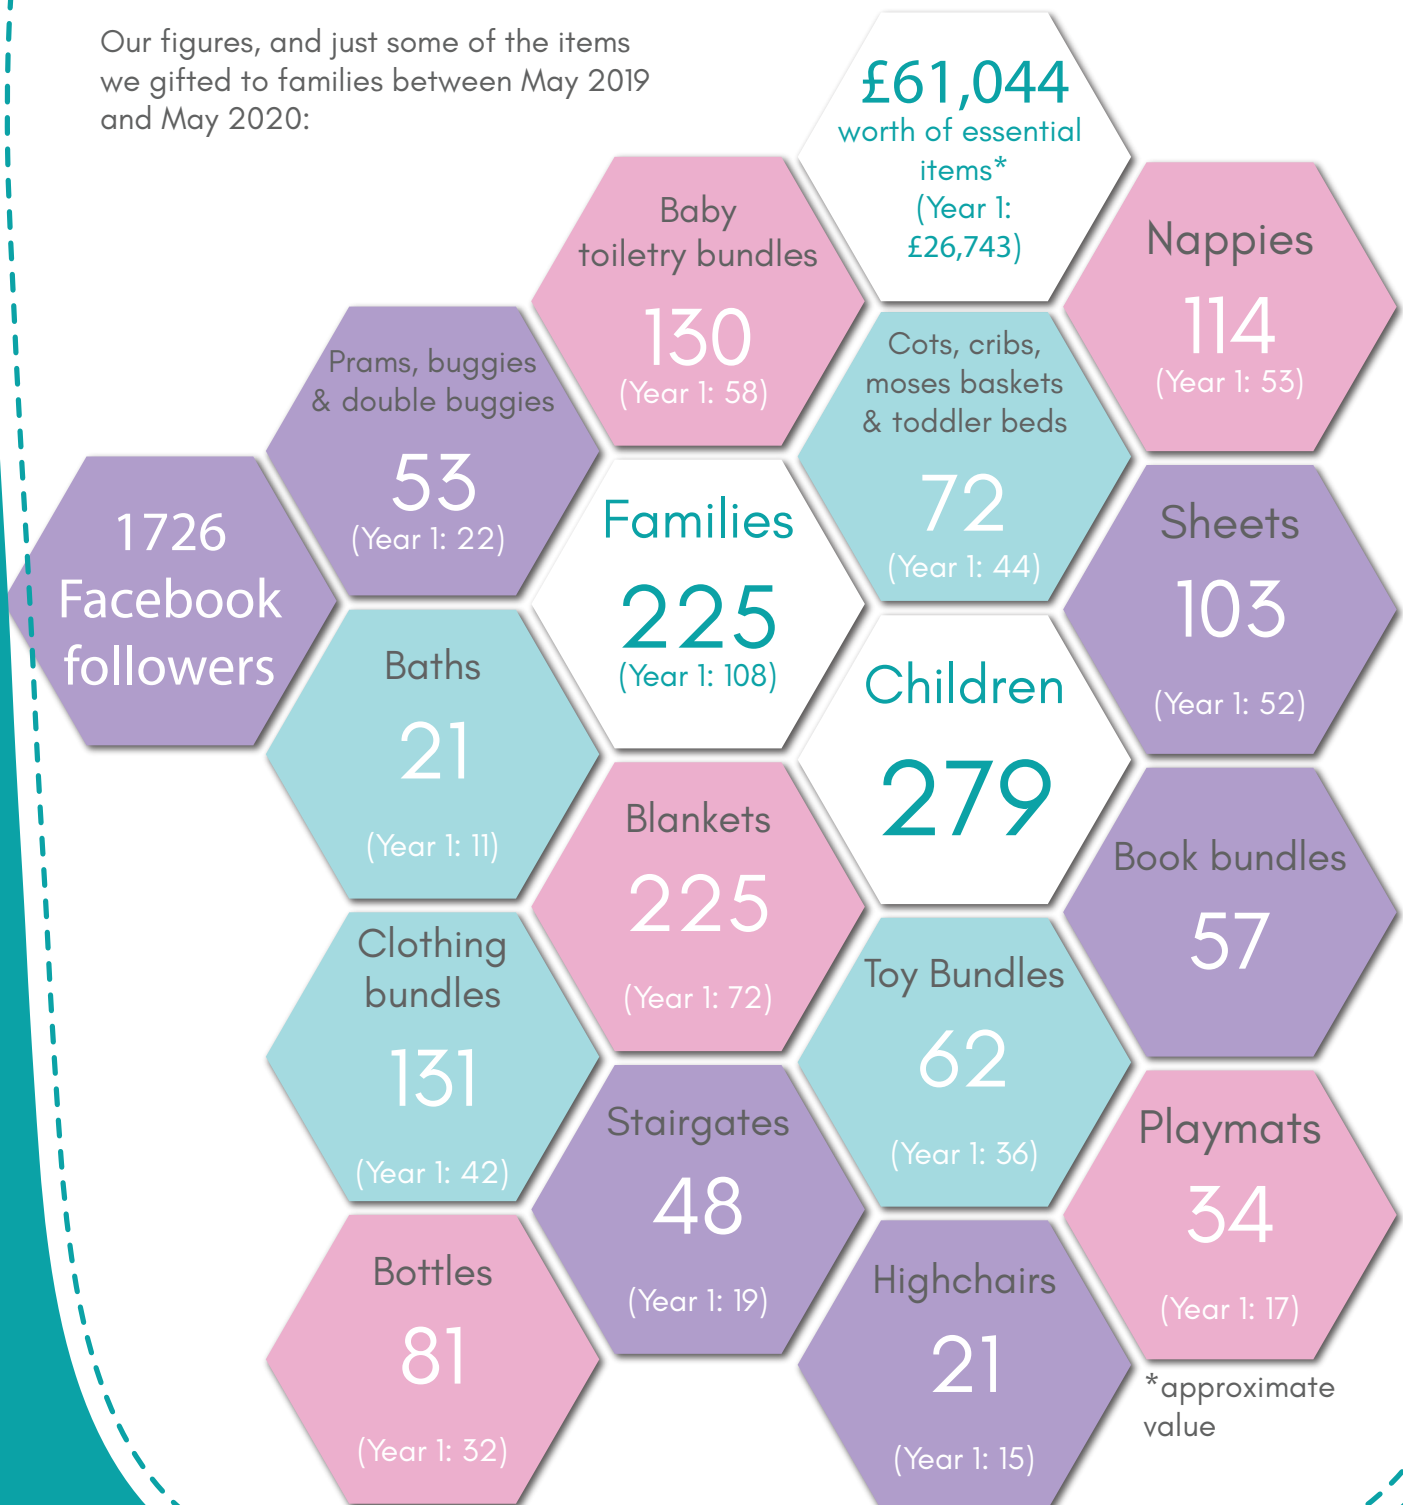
Our figures, and just some of the items we gifted to families between May 2019 and May 2020:

£61,044 worth of essential items* (Year 1: £26,743)

Baby toiletry bundles 130 (Year 1: 58)

Nappies 114 (Year 1: 53)

Prams, buggies & double buggies 53 (Year 1: 22)

Cots, cribs, moses baskets & toddler beds 72 (Year 1: 44)

1726 Facebook followers

Families 225 (Year 1: 108)

Sheets 103 (Year 1: 52)

Baths 21 (Year 1: 11)

Children 279

Blankets 225 (Year 1: 72)

Book bundles 57

Clothing bundles 131 (Year 1: 42)

Toy Bundles 62 (Year 1: 36)

Stairgates 48 (Year 1: 19)

Playmats 34 (Year 1: 17)

Bottles 81 (Year 1: 32)

Highchairs 21 (Year 1: 15)

*approximate value